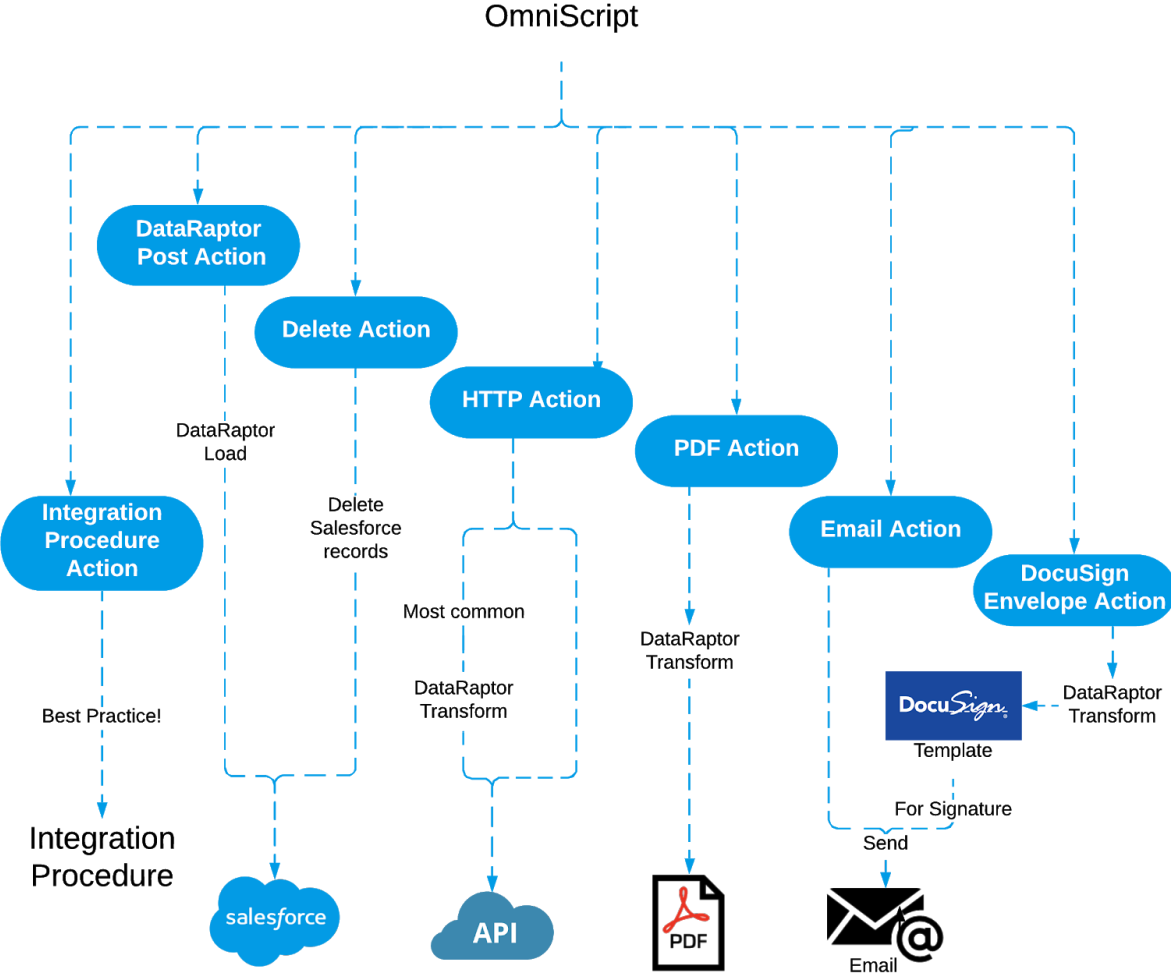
OmniScript

DataRaptor Post Action

Delete Action

HTTP Action

PDF Action

Email Action

DocuSign Envelope Action

Integration Procedure Action

DataRaptor Load

Delete Salesforce records

Most common

DataRaptor Transform

DataRaptor Transform

DataRaptor Transform

DocuSign

Template

For Signature

Send

Best Practice!

Integration Procedure

salesforce

API

PDF

Email